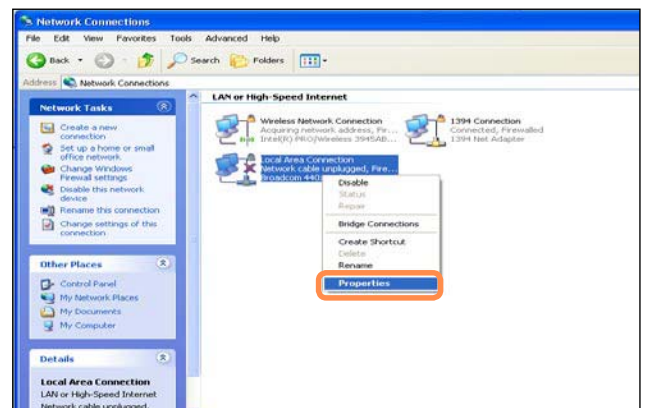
Network Connections

File Edit View Favorites Tools Advanced Help

Back Search Folders

Address Network Connections

Network Tasks

Create a new connection
Set up a home or small office network
Change Windows Firewall settings
Disable this network device
Rename this connection
Change settings of this connection

Other Places

Control Panel
My Network Places
My Documents
My Computer

Details

Local Area Connection
LAN or High-Speed Internet
Network cable unplugged

LAN or High-Speed Internet

Wireless Network Connection
Acquiring network address, Fir...
Intel(R) PRO/Wireless 3945AB...

1394 Connection
Connected, Firewalled
1394 Net Adapter

Local Area Connection
Network cable unplugged, Fire...
Broadcom 440

Disable
Status
Repair
Bridge Connections
Create Shortcut
Delete
Rename
Properties